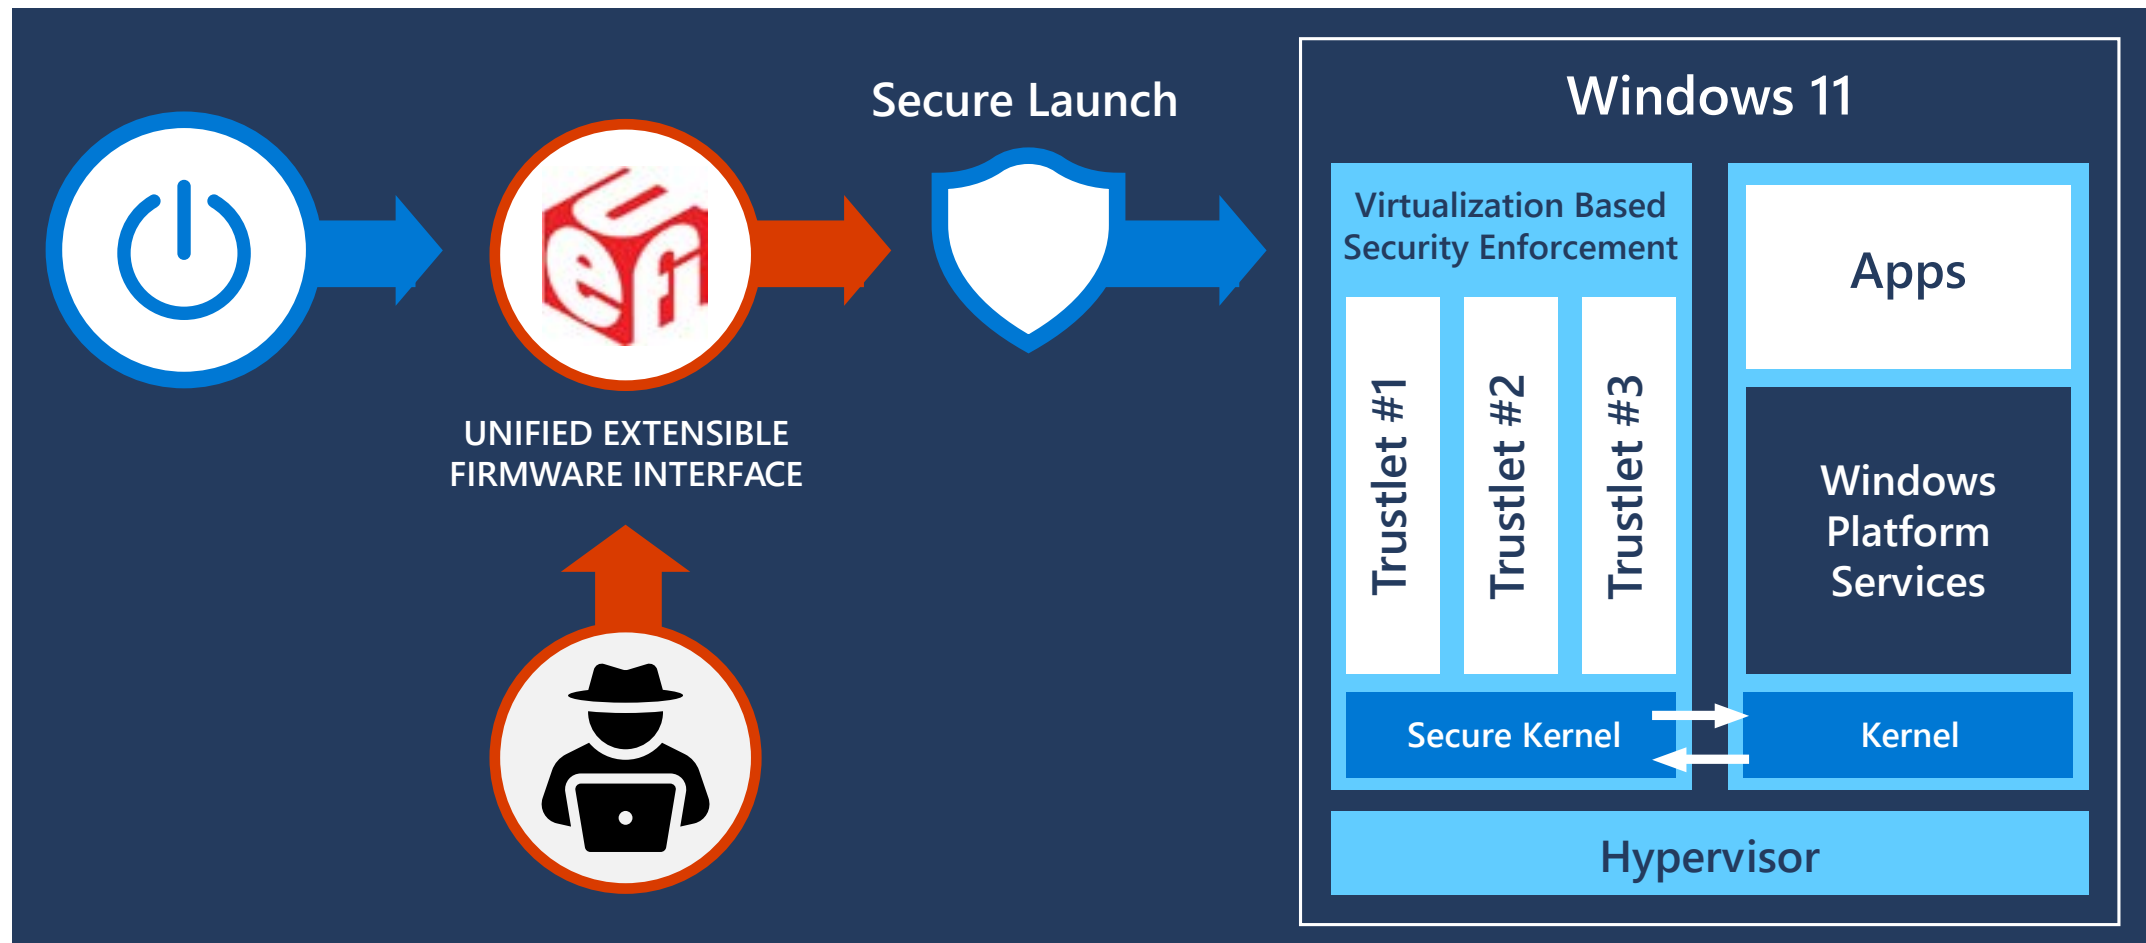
Secure Launch

uefi

UNIFIED EXTENSIBLE FIRMWARE INTERFACE

Windows 11

Virtualization Based Security Enforcement

Trustlet #1

Trustlet #2

Trustlet #3

Secure Kernel

Apps

Windows Platform Services

Kernel

Hypervisor